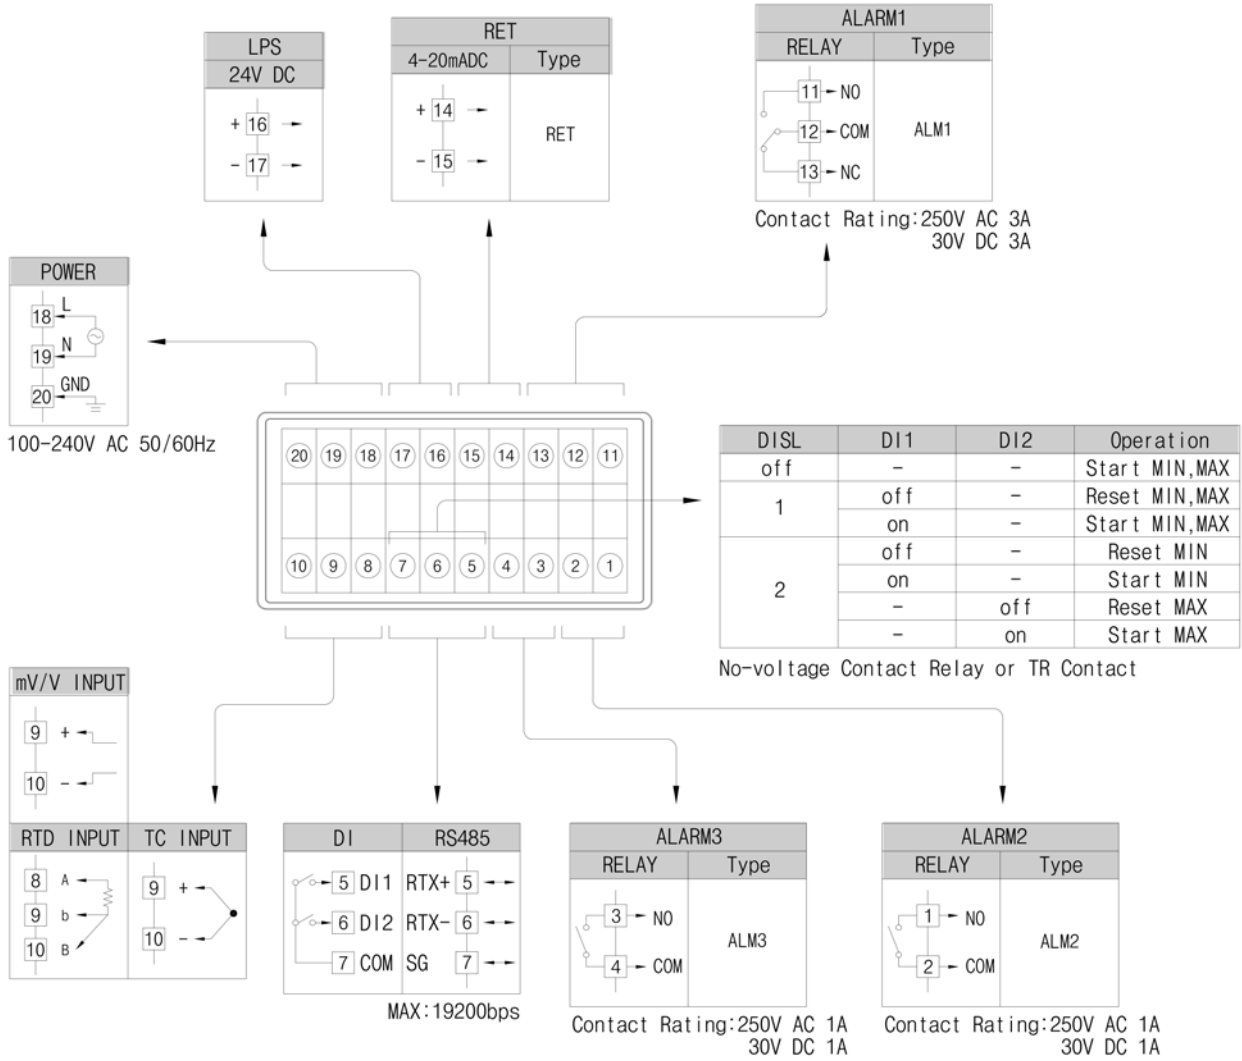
LPS
24V DC
+ 16
- 17

RET
4-20mADC | Type
+ 14
- 15
RET

ALARM1
RELAY | Type
11 NO
12 COM
13 NC
ALM1
Contact Rating:250V AC 3A
30V DC 3A

POWER
18 L
19 N
20 GND
100-240V AC 50/60Hz

20 19 18 17 16 15 14 13 12 11
10 9 8 7 6 5 4 3 2 1

| DISL | DI1 | DI2 | Operation |
|---|---|---|---|
| off | - | - | Start MIN,MAX |
| 1 | off | - | Reset MIN,MAX |
| | on | - | Start MIN,MAX |
| 2 | off | - | Reset MIN |
| | on | - | Start MIN |
| | - | off | Reset MAX |
| | - | on | Start MAX |

No-voltage Contact Relay or TR Contact

mV/V INPUT
9 +
10 -

RTD INPUT
8 A
9 b
10 B

TC INPUT
9 +
10 -

DI | RS485
5 DI1 RTX+ 5
6 DI2 RTX- 6
7 COM SG 7
MAX:19200bps

ALARM3
RELAY | Type
3 NO
4 COM
ALM3
Contact Rating:250V AC 1A
30V DC 1A

ALARM2
RELAY | Type
1 NO
2 COM
ALM2
Contact Rating:250V AC 1A
30V DC 1A